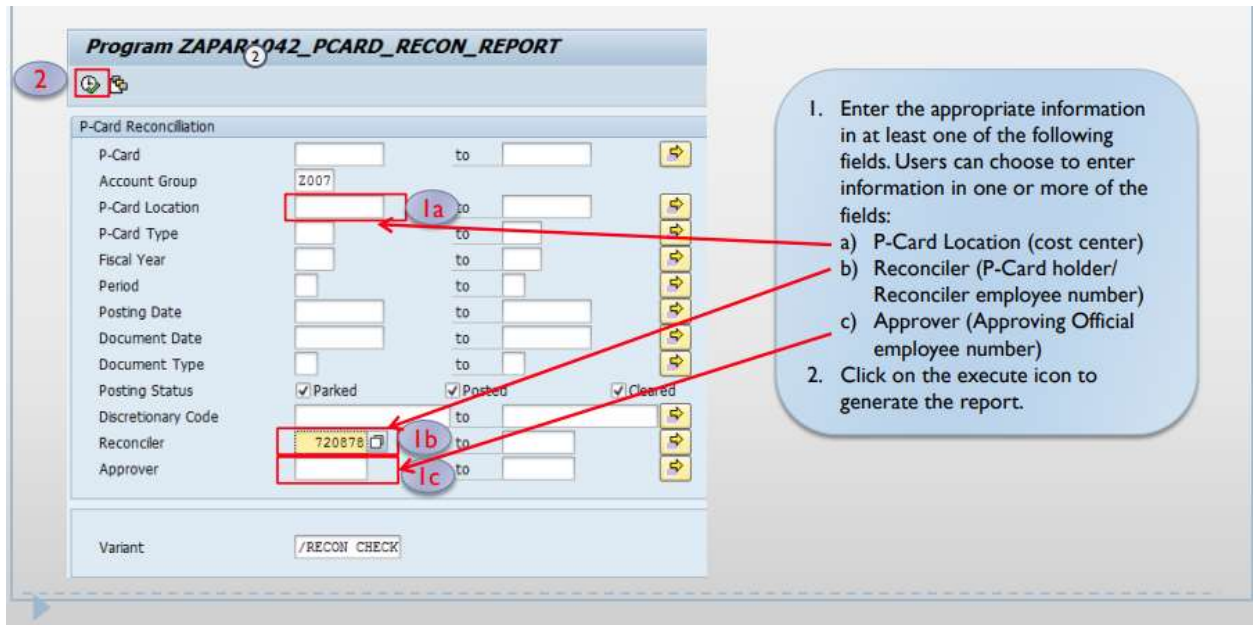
Program ZAPAR1042_PCARD_RECON_REPORT

2

P-Card Reconciliation

P-Card to
Account Group Z007
P-Card Location 1a to
P-Card Type to
Fiscal Year to
Period to
Posting Date to
Document Date to
Document Type to
Posting Status Parked Posted Cleared
Discretionary Code to
Reconciler 720878 1b to
Approver 1c to

Variant /RECON CHECK

1. Enter the appropriate information in at least one of the following fields. Users can choose to enter information in one or more of the fields:
a) P-Card Location (cost center)
b) Reconciler (P-Card holder/ Reconciler employee number)
c) Approver (Approving Official employee number)
2. Click on the execute icon to generate the report.